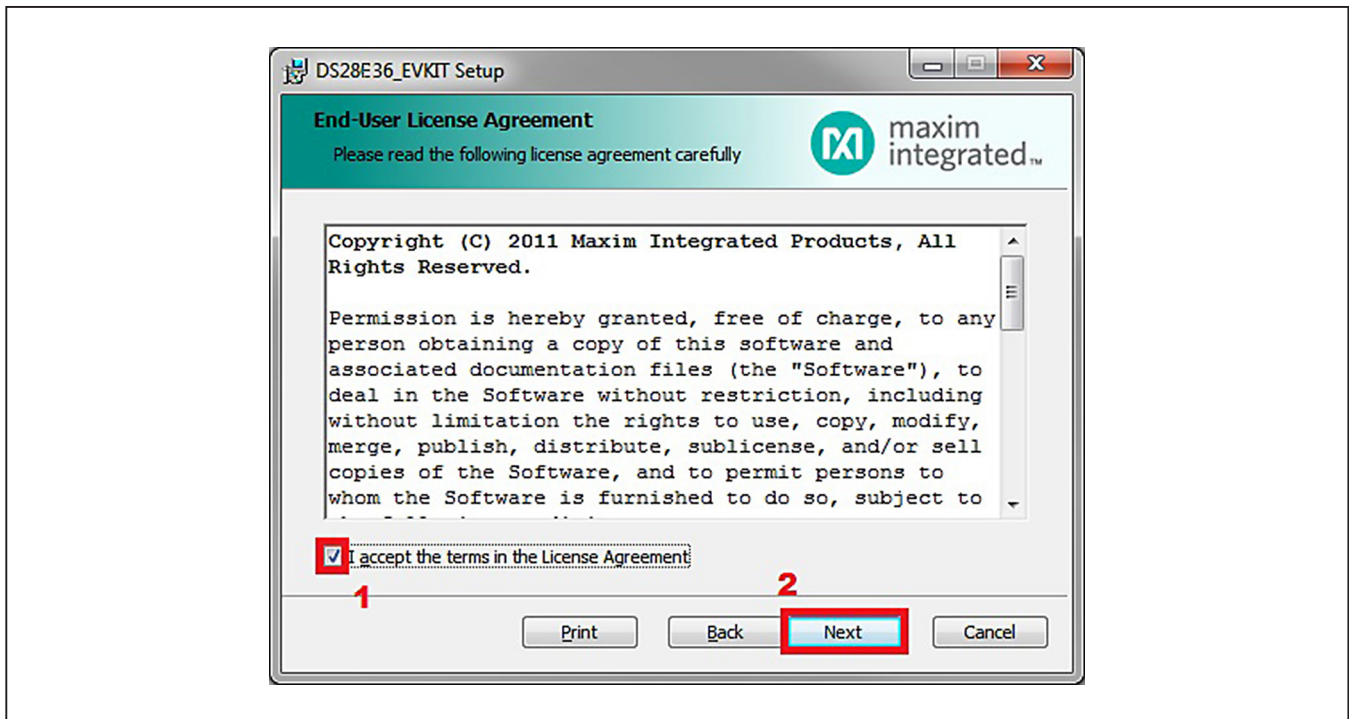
DS28E36_EVKIT Setup

End-User License Agreement
Please read the following license agreement carefully

maxim integrated™

Copyright (C) 2011 Maxim Integrated Products, All Rights Reserved.

Permission is hereby granted, free of charge, to any person obtaining a copy of this software and associated documentation files (the "Software"), to deal in the Software without restriction, including without limitation the rights to use, copy, modify, merge, publish, distribute, sublicense, and/or sell copies of the Software, and to permit persons to whom the Software is furnished to do so, subject to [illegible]

I accept the terms in the License Agreement

1

2

Print Back Next Cancel